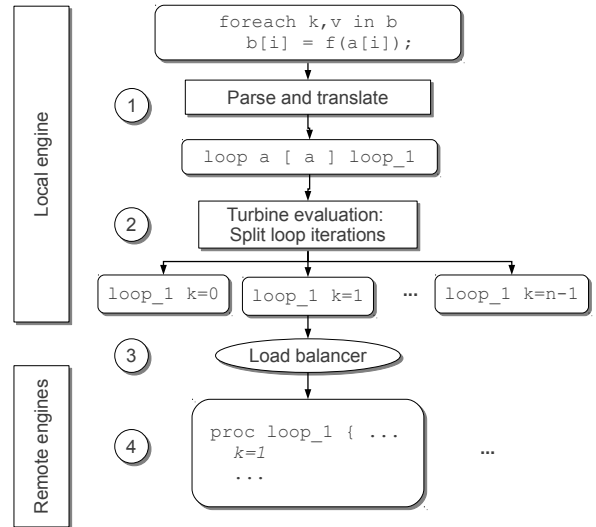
Local engine

foreach k,v in b
  b[i] = f(a[i]);

1

Parse and translate

loop a [ a ] loop_1

2

Turbine evaluation:
Split loop iterations

loop_1 k=0

loop_1 k=1

...

loop_1 k=n-1

Remote engines

3

Load balancer

4

proc loop_1 { ...
  k=1
  ...

...